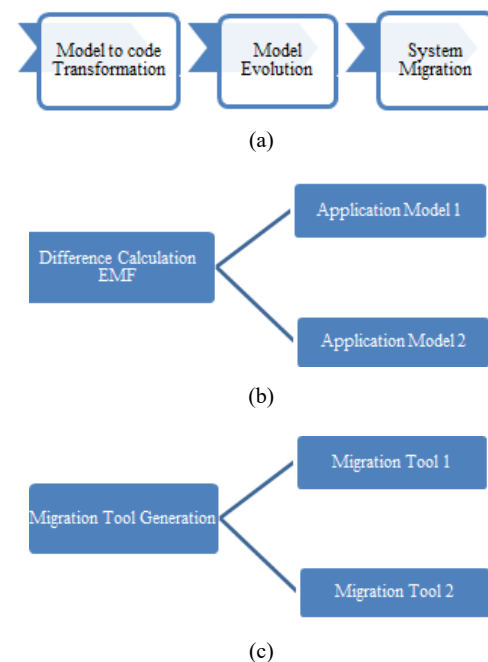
Model to code Transformation

Model Evolution

System Migration

(a)

Difference Calculation EMF

Application Model 1

Application Model 2

(b)

Migration Tool Generation

Migration Tool 1

Migration Tool 2

(c)